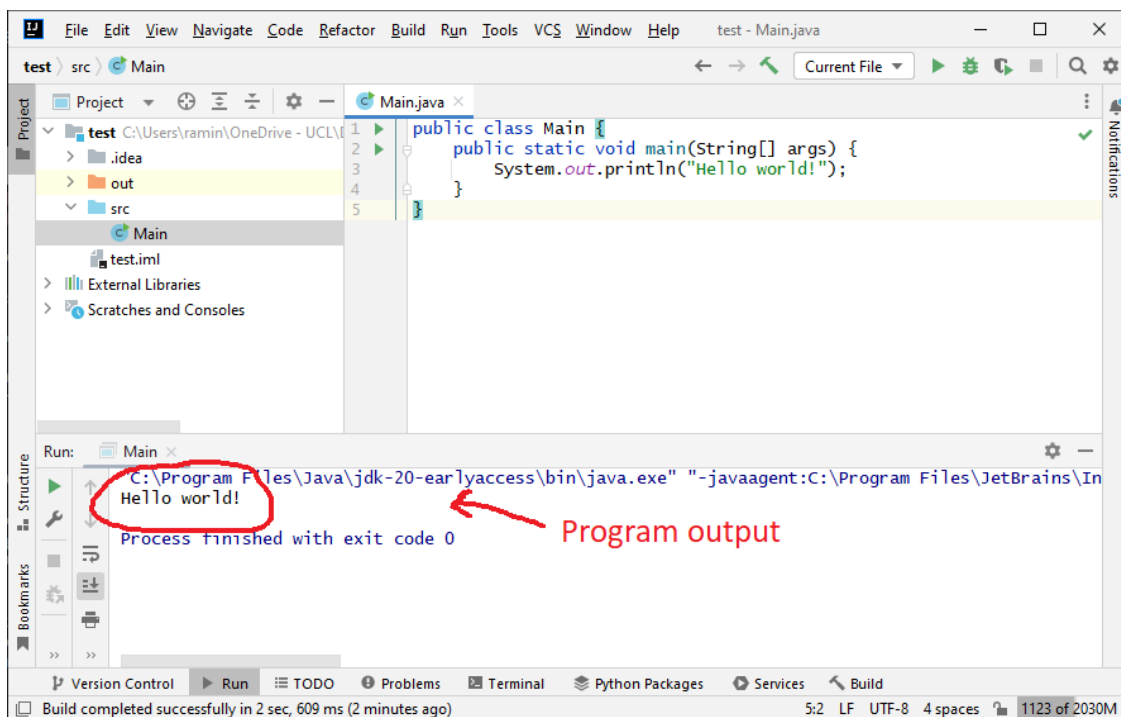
File Edit View Navigate Code Refactor Build Run Tools VCS Window Help test - Main.java

test 〉 src 〉 Main

Current File

Project

Project

test C:\Users\ramin\OneDrive - UCL\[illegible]

.idea

out

src

Main

test.iml

External Libraries

Scratches and Consoles

Main.java

1 public class Main {
2     public static void main(String[] args) {
3         System.out.println("Hello world!");
4     }
5 }

Notifications

Run: Main

"C:\Program Files\Java\jdk-20-earlyaccess\bin\java.exe" "-javaagent:C:\Program Files\JetBrains\In
Hello world!

Process finished with exit code 0

Program output

Structure

Bookmarks

Version Control Run TODO Problems Terminal Python Packages Services Build

Build completed successfully in 2 sec, 609 ms (2 minutes ago)

5:2 LF UTF-8 4 spaces 1123 of 2030M